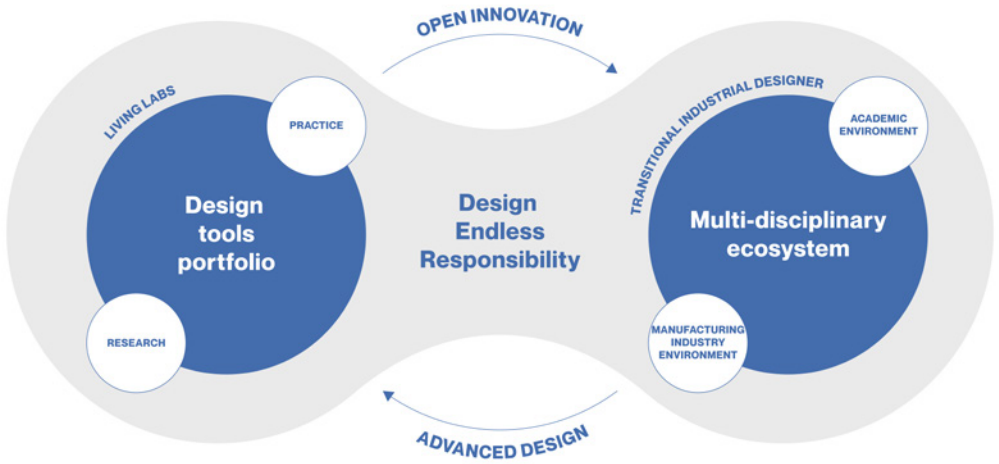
OPEN INNOVATION

LIVING LABS

PRACTICE

Design tools portfolio

RESEARCH

Design Endless Responsibility

TRANSITIONAL INDUSTRIAL DESIGNER

ACADEMIC ENVIRONMENT

Multi-disciplinary ecosystem

MANUFACTURING INDUSTRY ENVIRONMENT

ADVANCED DESIGN